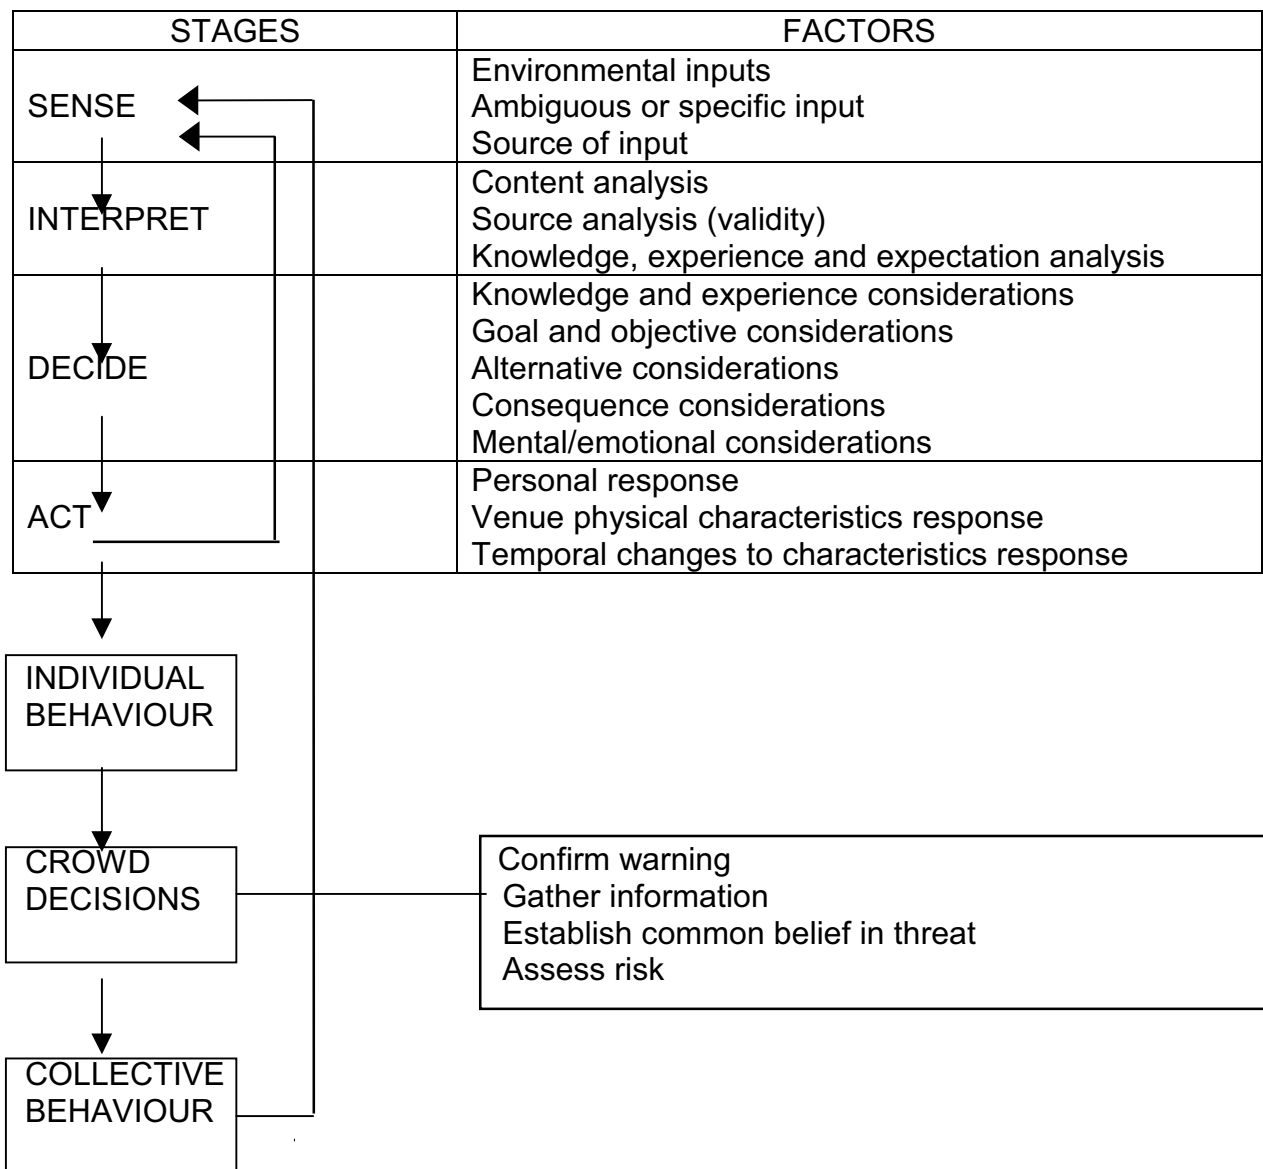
| STAGES | FACTORS |
|---|---|
| SENSE | Environmental inputs<br>Ambiguous or specific input<br>Source of input |
| INTERPRET | Content analysis<br>Source analysis (validity)<br>Knowledge, experience and expectation analysis |
| DECIDE | Knowledge and experience considerations<br>Goal and objective considerations<br>Alternative considerations<br>Consequence considerations<br>Mental/emotional considerations |
| ACT | Personal response<br>Venue physical characteristics response<br>Temporal changes to characteristics response |

INDIVIDUAL BEHAVIOUR

CROWD DECISIONS

Confirm warning
Gather information
Establish common belief in threat
Assess risk

COLLECTIVE BEHAVIOUR